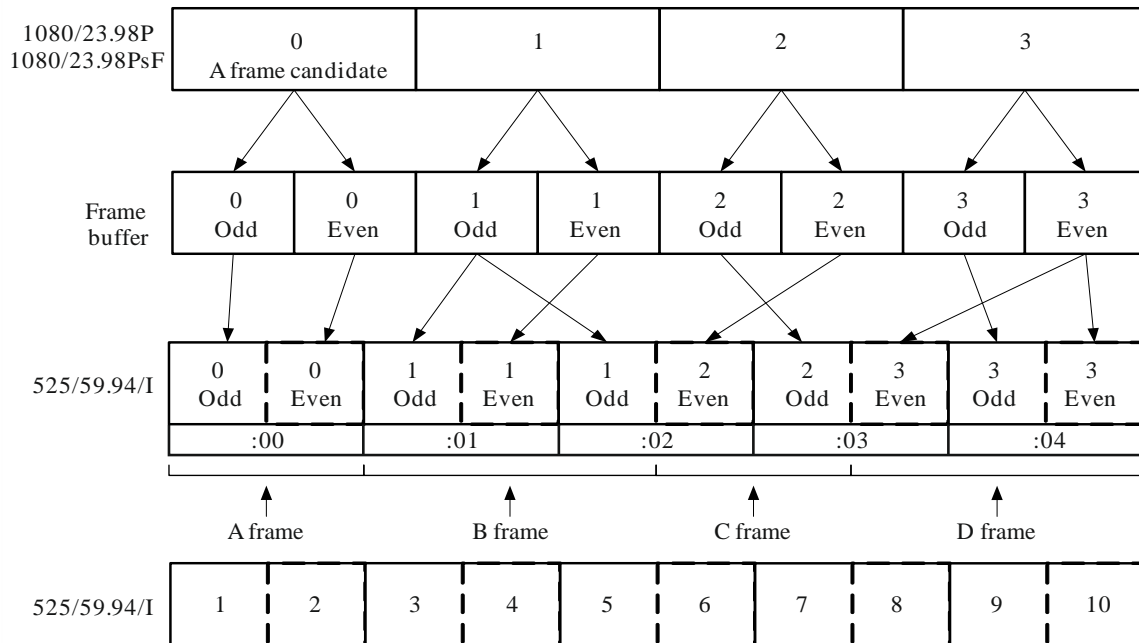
1080/23.98P
1080/23.98PsF

0
A frame candidate

1

2

3

Frame buffer

0
Odd

0
Even

1
Odd

1
Even

2
Odd

2
Even

3
Odd

3
Even

525/59.94/I

0
Odd

0
Even

1
Odd

1
Even

1
Odd

2
Even

2
Odd

3
Even

3
Odd

3
Even

:00

:01

:02

:03

:04

A frame

B frame

C frame

D frame

525/59.94/I

1

2

3

4

5

6

7

8

9

10